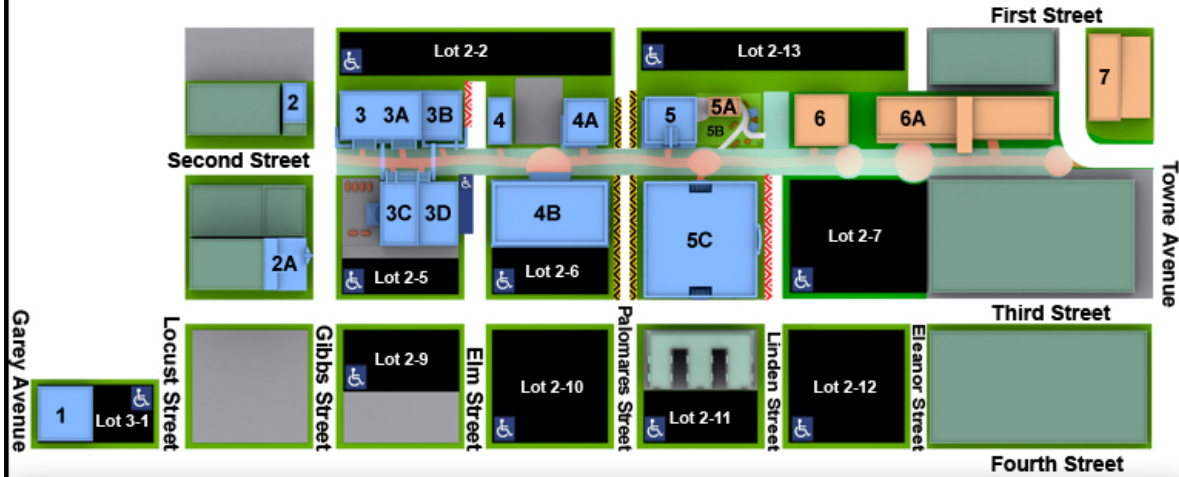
First Street

Lot 2-2

Lot 2-13

7

2

3 3A 3B 4 4A 5 5A 5B 6 6A

Second Street

Towne Avenue

3C 3D 4B 5C

Lot 2-7

2A

Lot 2-5

Lot 2-6

Third Street

Garey Avenue

Locust Street

Gibbs Street

Lot 2-9

Elm Street

Lot 2-10

Palomares Street

Linden Street

Lot 2-12

Eleanor Street

1 Lot 3-1

Lot 2-11

Fourth Street